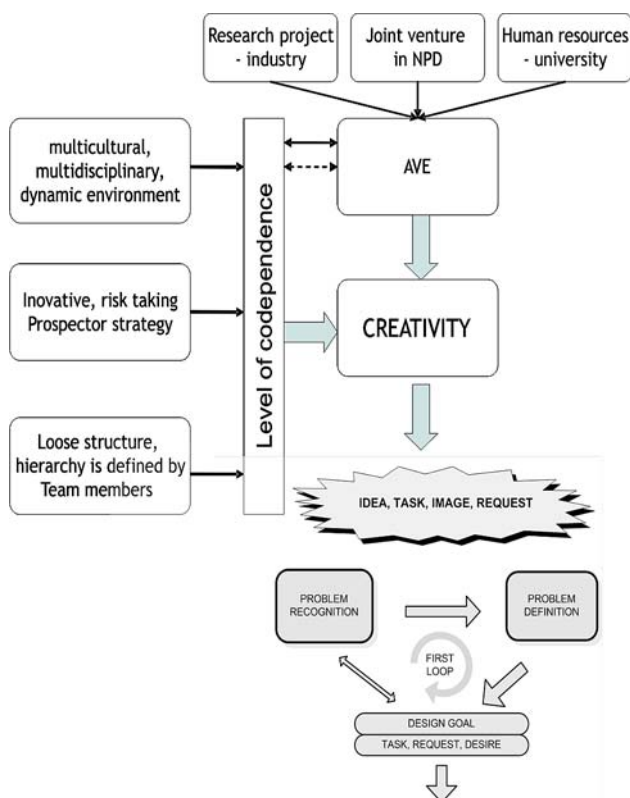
Research project - industry

Joint venture in NPD

Human resources - university

multicultural, multidisciplinary, dynamic environment

AVE

Level of codependence

Inovative, risk taking Prospector strategy

CREATIVITY

Loose structure, hierarchy is defined by Team members

IDEA, TASK, IMAGE, REQUEST

PROBLEM RECOGNITION

PROBLEM DEFINITION

FIRST LOOP

DESIGN GOAL

TASK, REQUEST, DESIRE